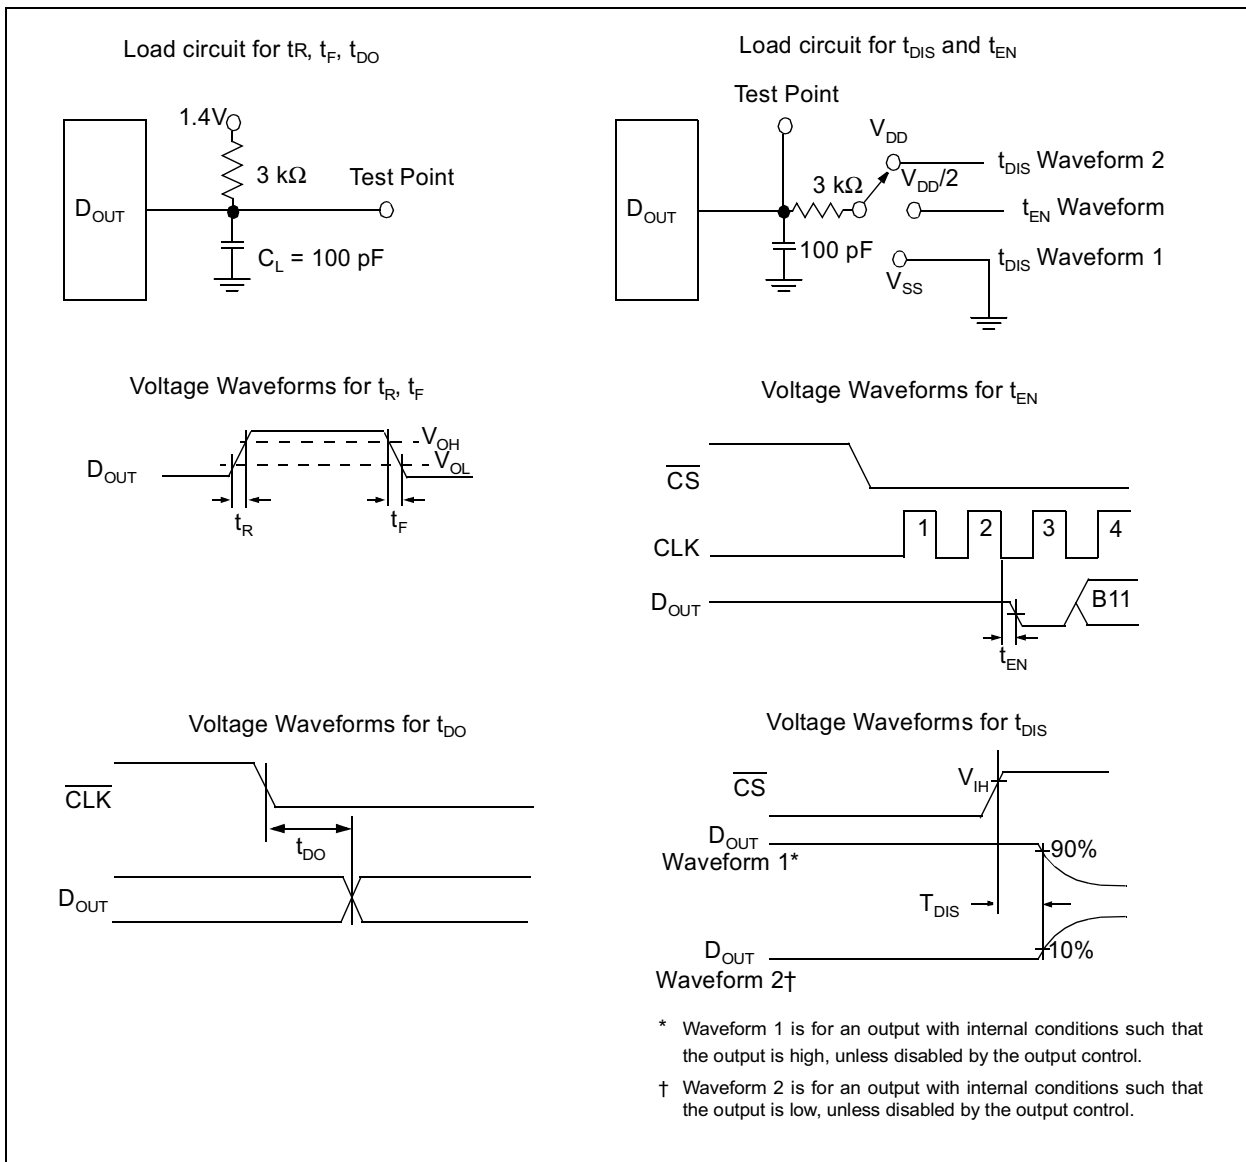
Load circuit for tR, $t_F$, $t_{DO}$

1.4V

3 kΩ

Test Point

$D_{OUT}$

$C_L$ = 100 pF

Load circuit for $t_{DIS}$ and $t_{EN}$

Test Point

$V_{DD}$

$t_{DIS}$ Waveform 2

3 kΩ

$V_{DD}/2$

$D_{OUT}$

$t_{EN}$ Waveform

100 pF

$t_{DIS}$ Waveform 1

$V_{SS}$

Voltage Waveforms for $t_R$, $t_F$

$V_{OH}$

$V_{OL}$

$D_{OUT}$

$t_R$

$t_F$

Voltage Waveforms for $t_{EN}$

$\overline{CS}$

1 2 3 4

CLK

$D_{OUT}$

B11

$t_{EN}$

Voltage Waveforms for $t_{DO}$

$\overline{CLK}$

$t_{DO}$

$D_{OUT}$

Voltage Waveforms for $t_{DIS}$

$\overline{CS}$

$V_{IH}$

$D_{OUT}$ Waveform 1*

90%

$T_{DIS}$

$D_{OUT}$ Waveform 2†

10%

* Waveform 1 is for an output with internal conditions such that the output is high, unless disabled by the output control.

† Waveform 2 is for an output with internal conditions such that the output is low, unless disabled by the output control.